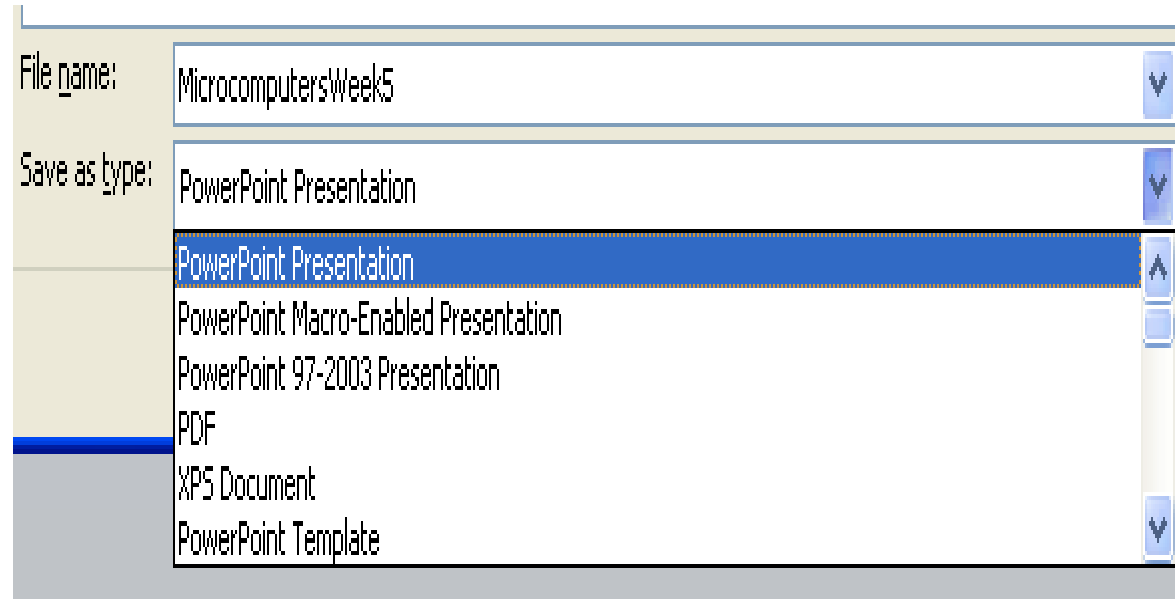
File name:
MicrocomputersWeek5

Save as type:
PowerPoint Presentation

PowerPoint Presentation
PowerPoint Macro-Enabled Presentation
PowerPoint 97-2003 Presentation
PDF
XPS Document
PowerPoint Template